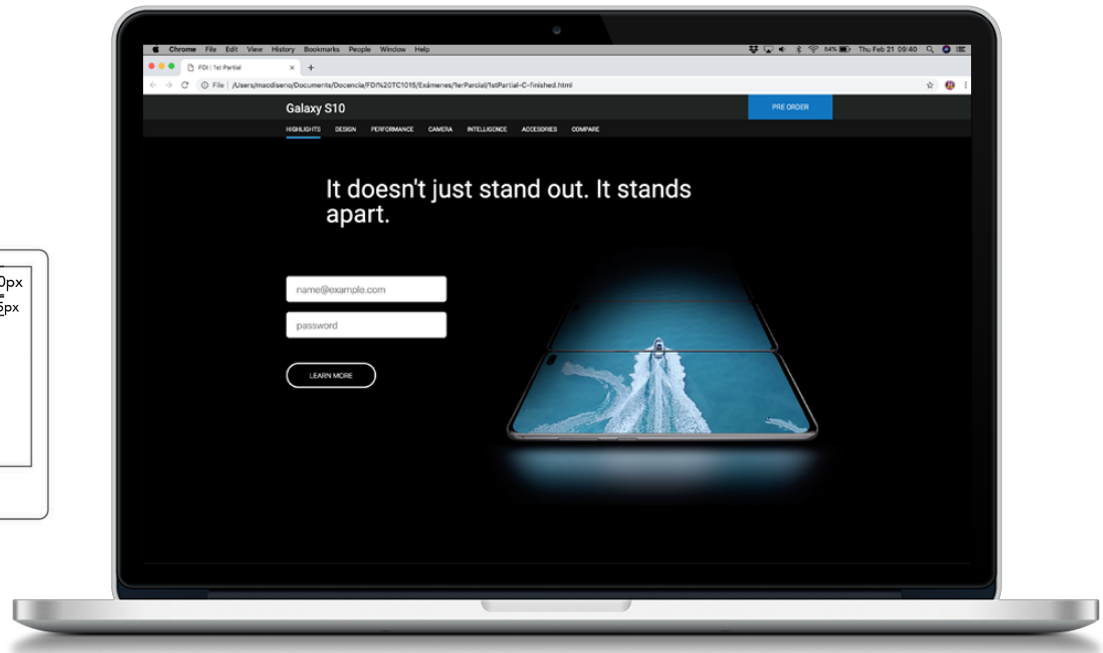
0px
5px

Chrome File Edit View History Bookmarks People Window Help

Thu Feb 21 09:40

FDI | 1st Partial

File | /Users/macdiseno/Documents/Docencia/FDI%20TC1015/Exámenes/1erParcial/1stPartial-C-finished.html

Galaxy S10

PRE ORDER

HIGHLIGHTS DESIGN PERFORMANCE CAMERA INTELLIGENCE ACCESORIES COMPARE

It doesn't just stand out. It stands apart.

name@example.com

password

LEARN MORE